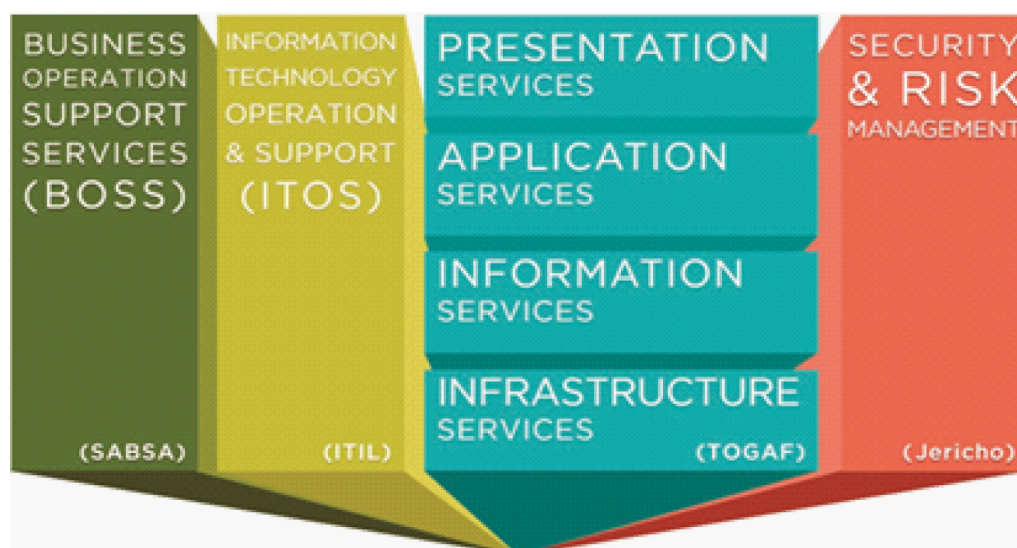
BUSINESS OPERATION SUPPORT SERVICES (BOSS)

(SABSA)

INFORMATION TECHNOLOGY OPERATION & SUPPORT (ITOS)

(ITIL)

PRESENTATION SERVICES

APPLICATION SERVICES

INFORMATION SERVICES

INFRASTRUCTURE SERVICES

(TOGAF)

SECURITY & RISK MANAGEMENT

(Jericho)